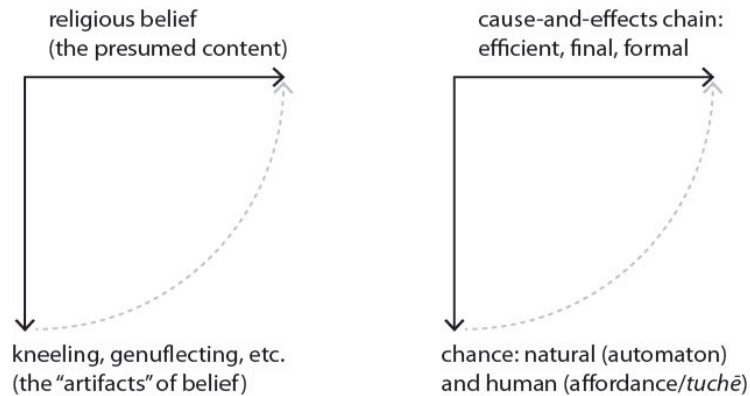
religious belief
(the presumed content)

kneeling, genuflecting, etc.
(the "artifacts" of belief)

cause-and-effects chain:
efficient, final, formal

chance: natural (automaton)
and human (affordance/tuchē)